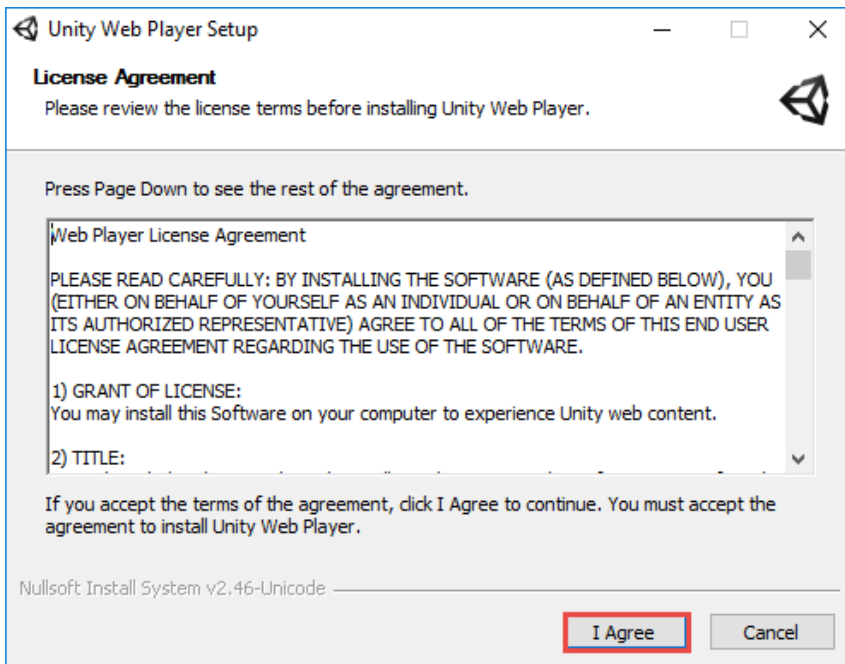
Unity Web Player Setup

License Agreement
Please review the license terms before installing Unity Web Player.

Press Page Down to see the rest of the agreement.

Web Player License Agreement

PLEASE READ CAREFULLY: BY INSTALLING THE SOFTWARE (AS DEFINED BELOW), YOU (EITHER ON BEHALF OF YOURSELF AS AN INDIVIDUAL OR ON BEHALF OF AN ENTITY AS ITS AUTHORIZED REPRESENTATIVE) AGREE TO ALL OF THE TERMS OF THIS END USER LICENSE AGREEMENT REGARDING THE USE OF THE SOFTWARE.

1) GRANT OF LICENSE:
You may install this Software on your computer to experience Unity web content.

2) TITLE:
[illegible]

If you accept the terms of the agreement, click I Agree to continue. You must accept the agreement to install Unity Web Player.

Nullsoft Install System v2.46-Unicode

I Agree

Cancel